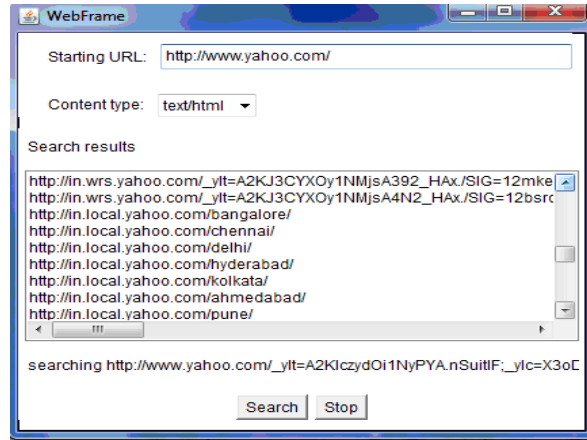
WebFrame

Starting URL: http://www.yahoo.com/

Content type: text/html

Search results

http://in.wrs.yahoo.com/_ylt=A2KJ3CYXOy1NMjsA392_HAx./SIG=12mke
http://in.wrs.yahoo.com/_ylt=A2KJ3CYXOy1NMjsA4N2_HAx./SIG=12bsr
http://in.local.yahoo.com/bangalore/
http://in.local.yahoo.com/chennai/
http://in.local.yahoo.com/delhi/
http://in.local.yahoo.com/hyderabad/
http://in.local.yahoo.com/kolkata/
http://in.local.yahoo.com/ahmedabad/
http://in.local.yahoo.com/pune/

searching http://www.yahoo.com/_ylt=A2KIczydOi1NyPYA.nSuitIF;_ylc=X3oD

Search Stop